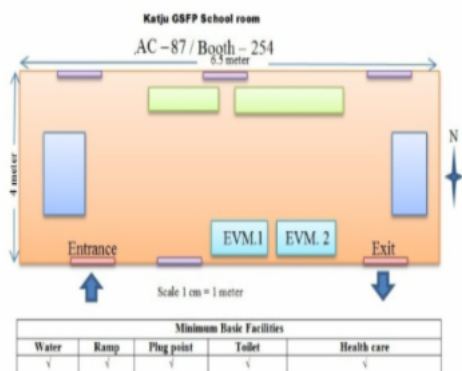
Katju GSFP School room

AC – 87 / Booth – 254

6.5 meter

4 meter

N

EVM.1

EVM. 2

Entrance

Exit

Scale 1 cm = 1 meter

| Minimum Basic Facilities | | | | |
|---|---|---|---|---|
| Water | Ramp | Plug point | Toilet | Health care |
| √ | √ | √ | √ | √ |